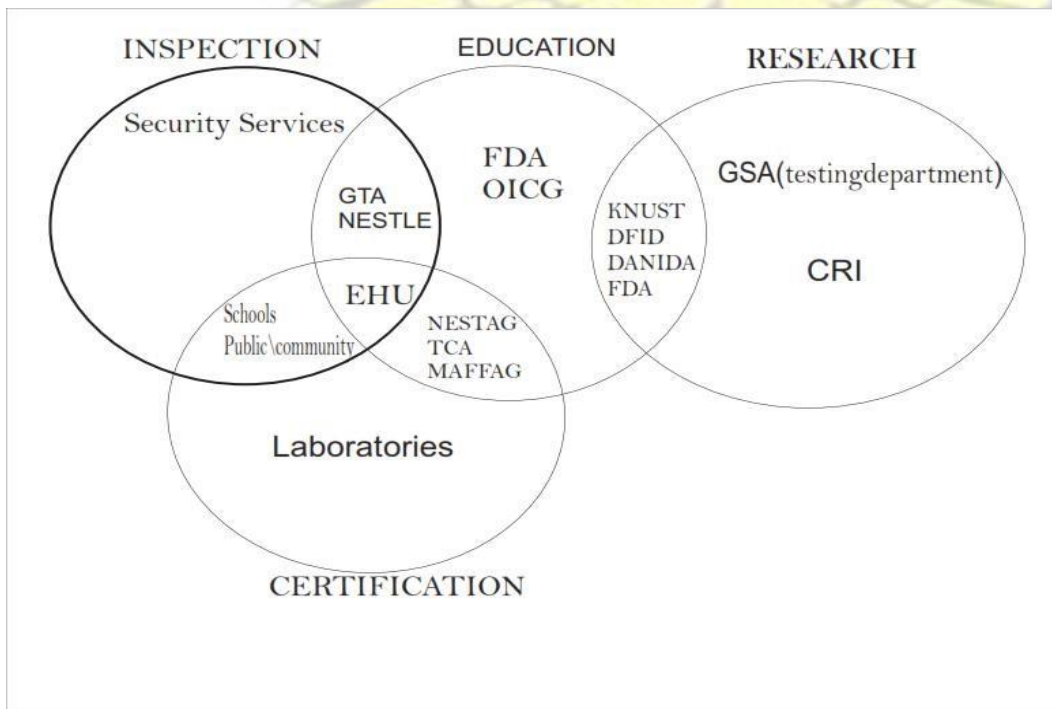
INSPECTION
EDUCATION
RESEARCH

Security Services

FDA
OICG

GSA(testingdepartment)

GTA
NESTLE

KNUST
DFID
DANIDA
FDA

CRI

EHU

Schools
Public\community

NESTAG
TCA
MAFFAG

Laboratories

CERTIFICATION